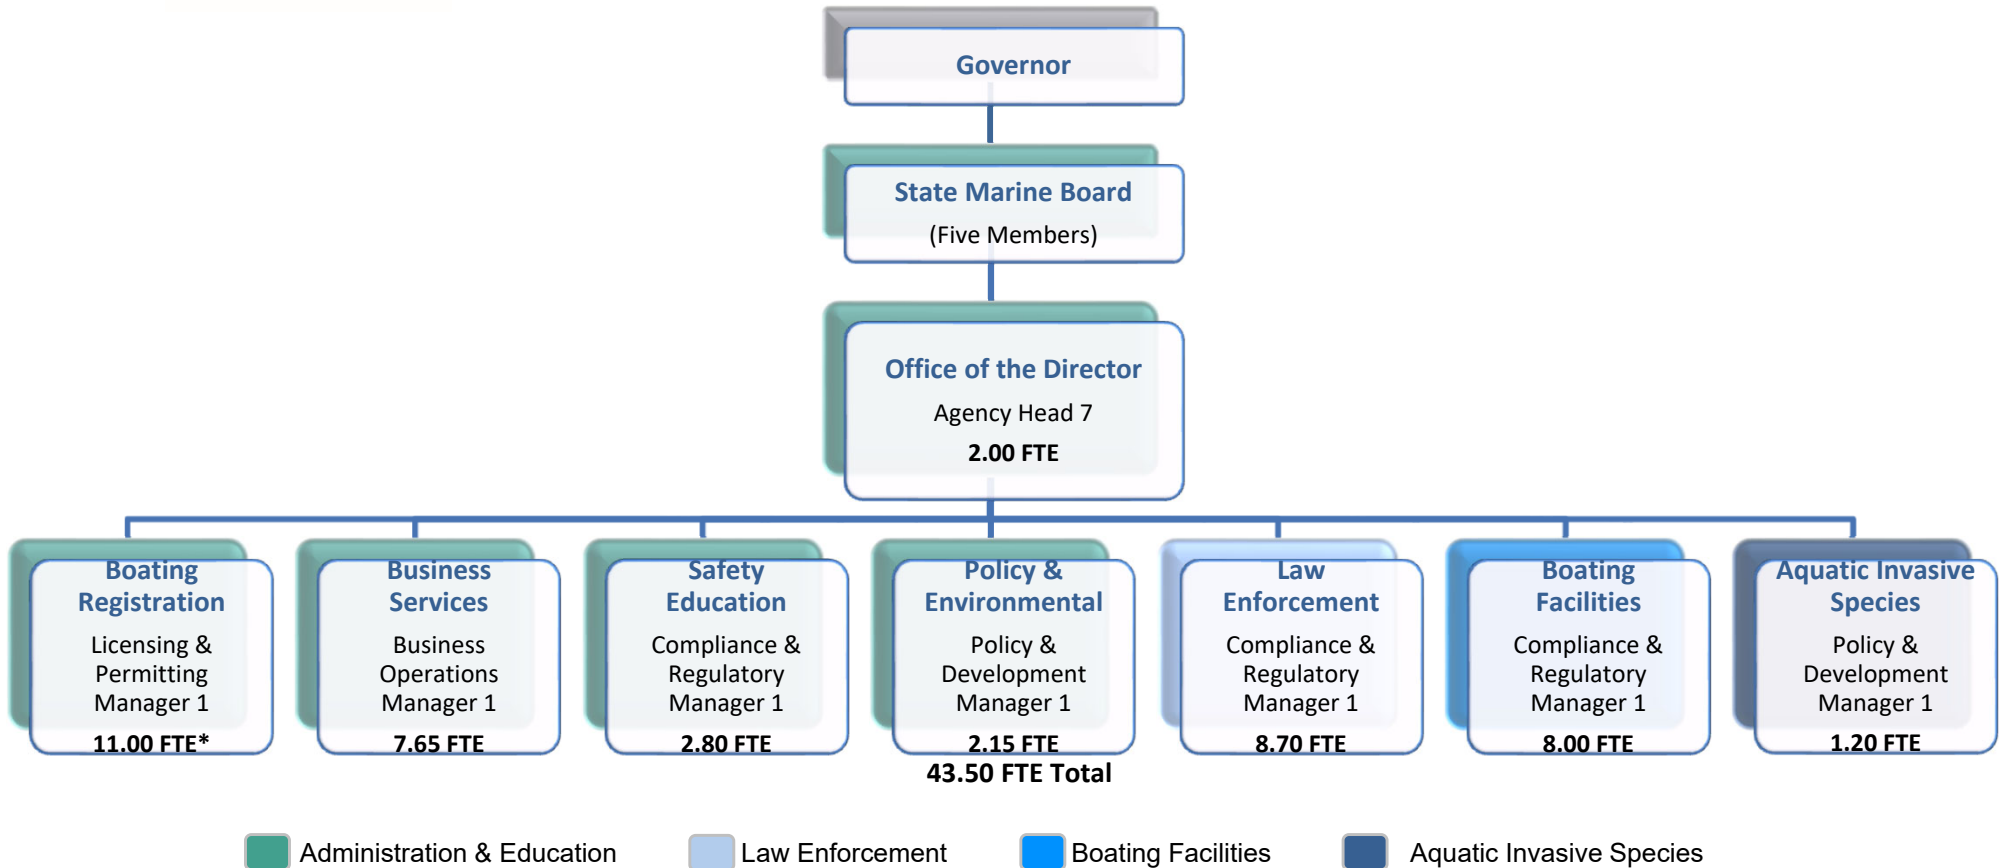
Governor

State Marine Board
(Five Members)

Office of the Director
Agency Head 7
2.00 FTE

Boating Registration
Licensing & Permitting Manager 1
11.00 FTE*

Business Services
Business Operations Manager 1
7.65 FTE

Safety Education
Compliance & Regulatory Manager 1
2.80 FTE

Policy & Environmental
Policy & Development Manager 1
2.15 FTE

Law Enforcement
Compliance & Regulatory Manager 1
8.70 FTE

Boating Facilities
Compliance & Regulatory Manager 1
8.00 FTE

Aquatic Invasive Species
Policy & Development Manager 1
1.20 FTE

43.50 FTE Total

Administration & Education
Law Enforcement
Boating Facilities
Aquatic Invasive Species